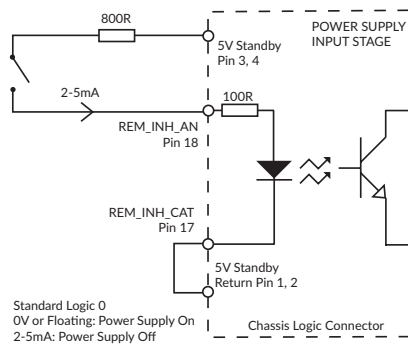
800R

POWER SUPPLY INPUT STAGE

5V Standby
Pin 3, 4

2-5mA

100R

REM_INH_AN
Pin 18

REM_INH_CAT
Pin 17

5V Standby
Return Pin 1, 2

Standard Logic 0
0V or Floating: Power Supply On
2-5mA: Power Supply Off

Chassis Logic Connector